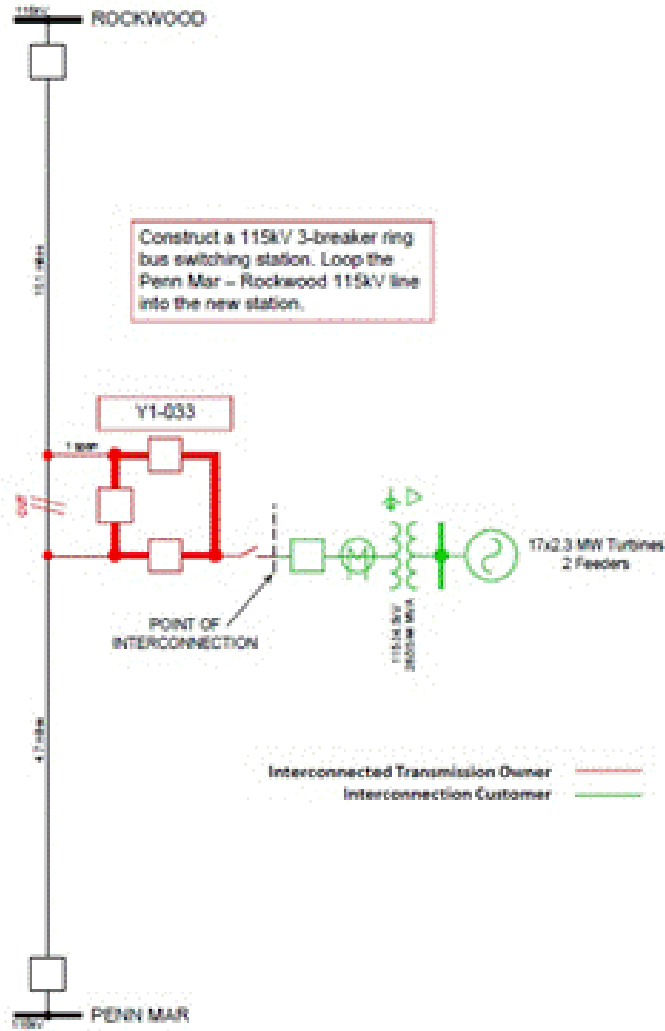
115kV ROCKWOOD

Construct a 115kV 3-breaker ring bus switching station. Loop the Penn Mar – Rockwood 115kV line into the new station.

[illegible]

Y1-033

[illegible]

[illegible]

POINT OF INTERCONNECTION

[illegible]

17x2.3 MW Turbines
2 Feeders

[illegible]

Interconnected Transmission Owner
Interconnection Customer

115kV PENN MAR